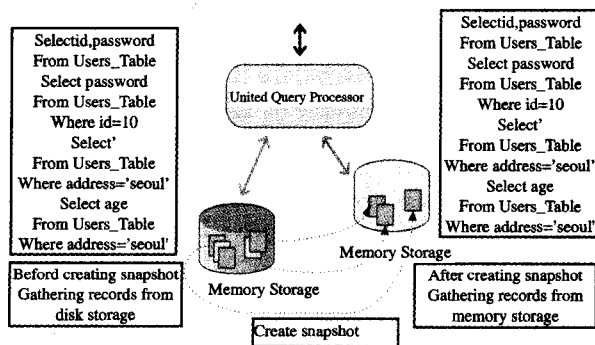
Selectid,password
From Users_Table
Select password
From Users_Table
Where id=10
Select'
From Users_Table
Where address='seoul'
Select age
From Users_Table
Where address='seoul'

United Query Processor

Selectid,password
From Users_Table
Select password
From Users_Table
Where id=10
Select'
From Users_Table
Where address='seoul'
Select age
From Users_Table
Where address='seoul'

Memory Storage

Memory Storage

Beford creating snapshot
Gathering records from
disk storage

After creating snapshot
Gathering records from
memory storage

Create snapshot